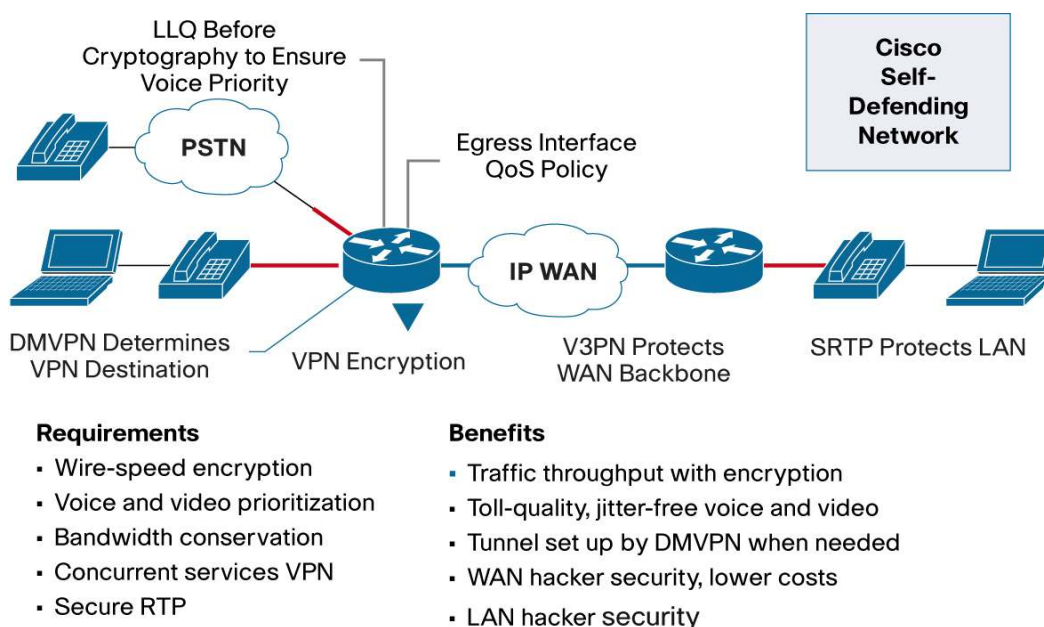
LLQ Before Cryptography to Ensure Voice Priority

Cisco Self-Defending Network

PSTN

Egress Interface QoS Policy

IP WAN

DMVPN Determines VPN Destination

VPN Encryption

V3PN Protects WAN Backbone

SRTP Protects LAN

Requirements
- Wire-speed encryption
- Voice and video prioritization
- Bandwidth conservation
- Concurrent services VPN
- Secure RTP

Benefits
- Traffic throughput with encryption
- Toll-quality, jitter-free voice and video
- Tunnel set up by DMVPN when needed
- WAN hacker security, lower costs
- LAN hacker security